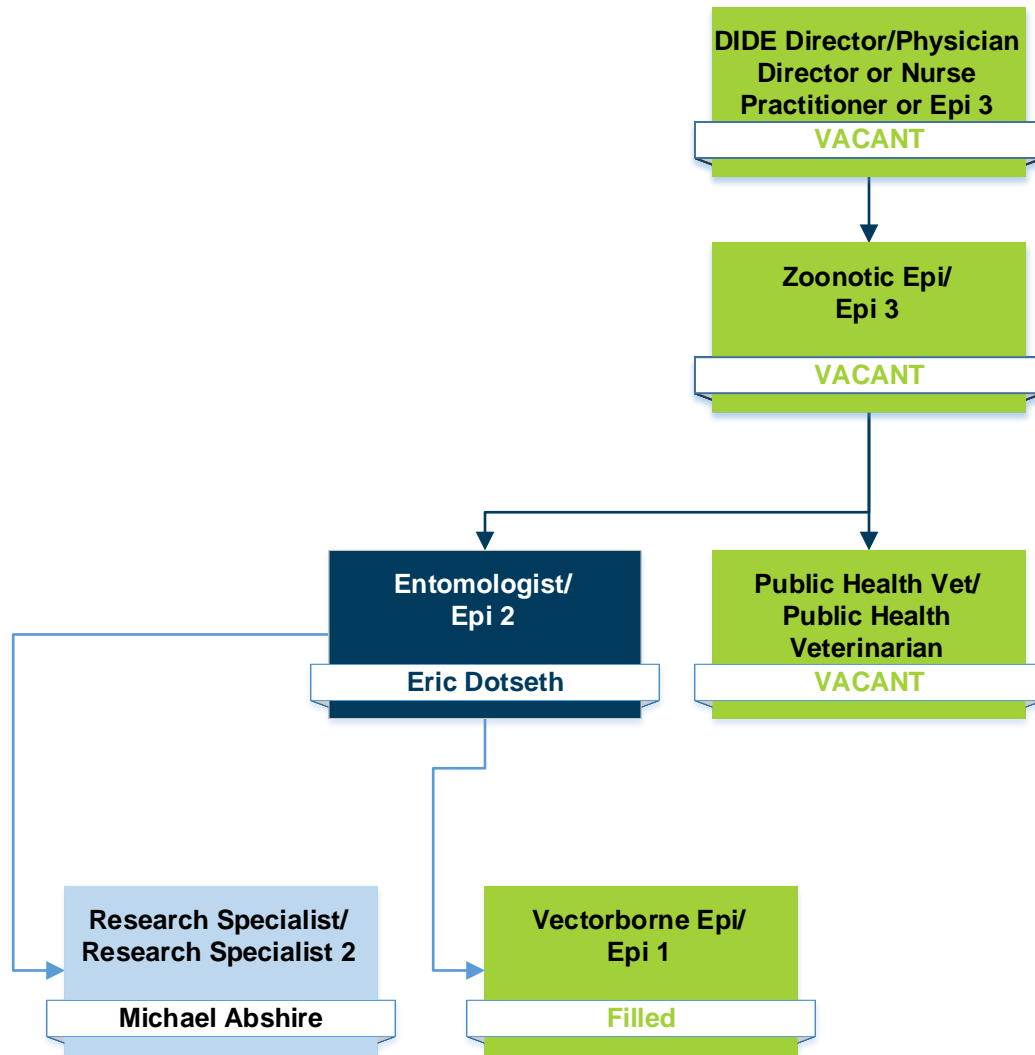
DIDE Director/Physician Director or Nurse Practitioner or Epi 3

VACANT

Zoonotic Epi/
Epi 3

VACANT

Entomologist/
Epi 2

Eric Dotseth

Public Health Vet/
Public Health Veterinarian

VACANT

Research Specialist/
Research Specialist 2

Michael Abshire

Vectorborne Epi/
Epi 1

Filled